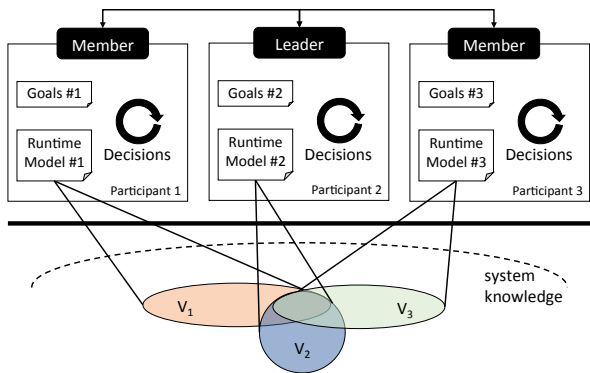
Member

Goals #1

Runtime Model #1

Decisions

Participant 1

Leader

Goals #2

Runtime Model #2

Decisions

Participant 2

Member

Goals #3

Runtime Model #3

Decisions

Participant 3

system knowledge

$V_1$

$V_3$

$V_2$